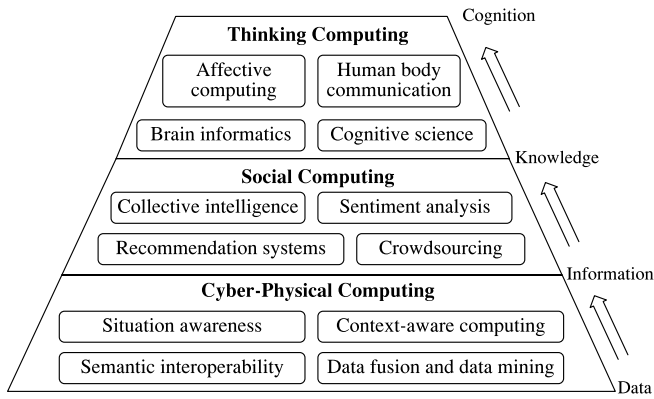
Cognition

Thinking Computing

Affective computing

Human body communication

Brain informatics

Cognitive science

Knowledge

Social Computing

Collective intelligence

Sentiment analysis

Recommendation systems

Crowdsourcing

Information

Cyber-Physical Computing

Situation awareness

Context-aware computing

Semantic interoperability

Data fusion and data mining

Data